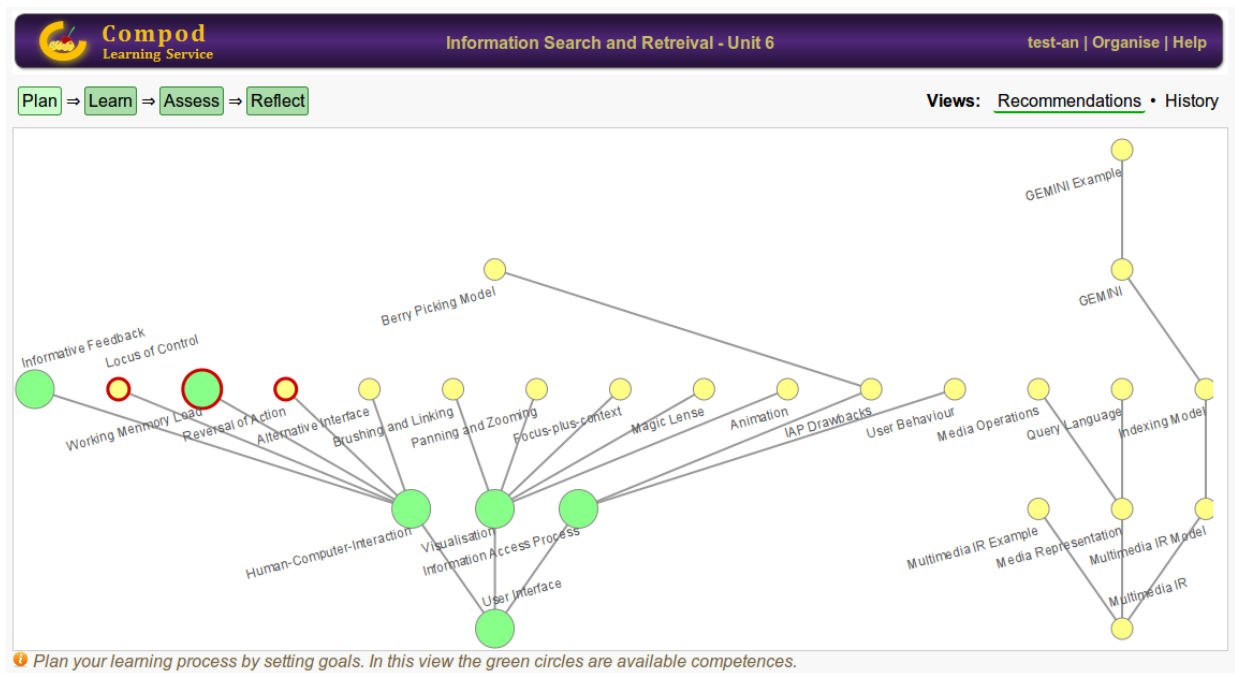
Compod
Learning Service

Information Search and Retreival - Unit 6

test-an | Organise | Help

Plan ⇒ Learn ⇒ Assess ⇒ Reflect

Views: Recommendations • History

GEMINI Example
GEMINI
Berry Picking Model
Informative Feedback
Locus of Control
Working Memory Load
Reversal of Action
Alternative Interface
Brushing and Linking
Panning and Zooming
Focus-plus-context
Magic Lense
Animation
IAP Drawbacks
User Behaviour
Media Operations
Query Language
Indexing Model
Human-Computer-Interaction
Visualisation
Information Access Process
User Interface
Multimedia IR Example
Media Representation
Multimedia IR Model
Multimedia IR

Plan your learning process by setting goals. In this view the green circles are available competences.